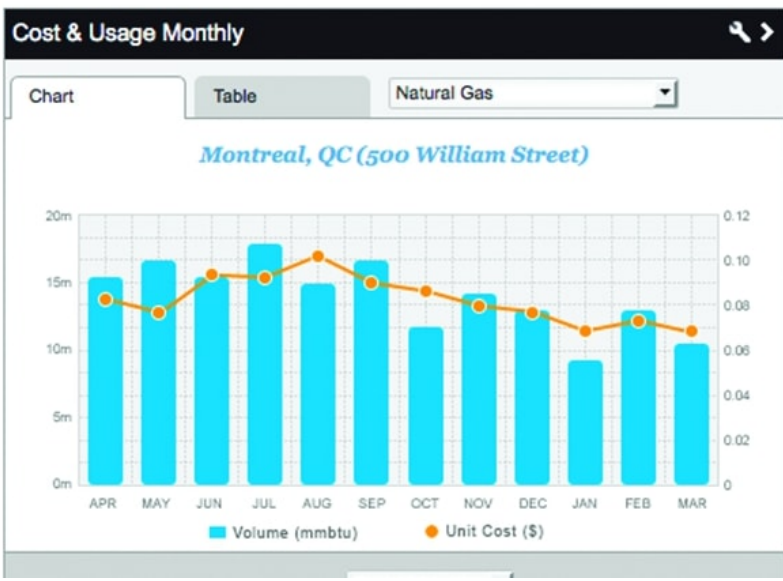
Cost & Usage Monthly

Chart
Table
Natural Gas

Montreal, QC (500 William Street)

20m
15m
10m
5m
0m

0.12
0.10
0.08
0.06
0.04
0.02
0

APR MAY JUN JUL AUG SEP OCT NOV DEC JAN FEB MAR

Volume (mmbtu)
Unit Cost ($)